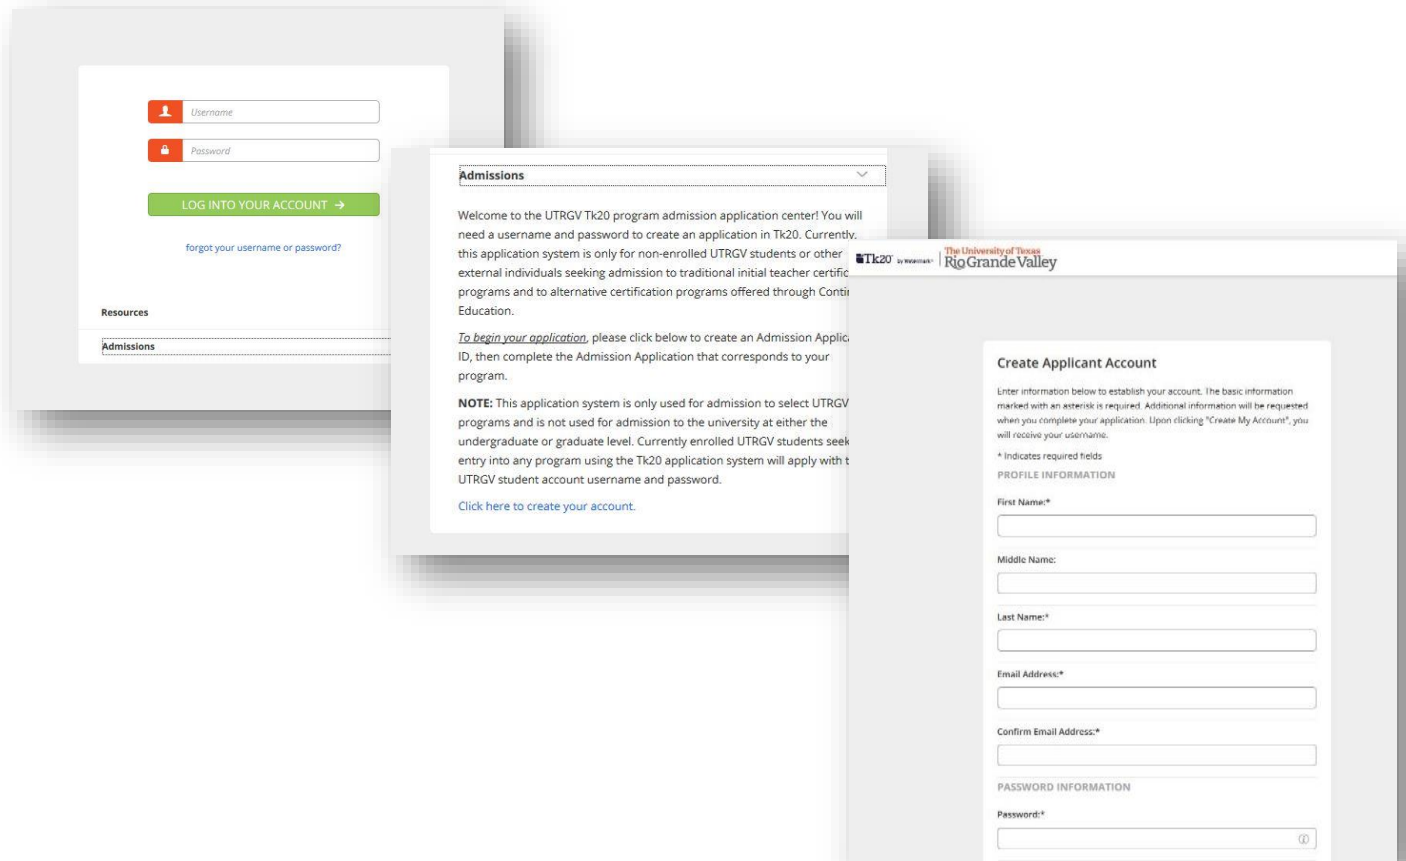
Username

Password

LOG INTO YOUR ACCOUNT →

forgot your username or password?

Resources

Admissions

Admissions

Welcome to the UTRGV Tk20 program admission application center! You will need a username and password to create an application in Tk20. Currently, this application system is only for non-enrolled UTRGV students or other external individuals seeking admission to traditional initial teacher certific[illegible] programs and to alternative certification programs offered through Conti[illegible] Education.

To begin your application, please click below to create an Admission Applic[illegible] ID, then complete the Admission Application that corresponds to your program.

NOTE: This application system is only used for admission to select UTRGV programs and is not used for admission to the university at either the undergraduate or graduate level. Currently enrolled UTRGV students seek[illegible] entry into any program using the Tk20 application system will apply with t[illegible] UTRGV student account username and password.

Click here to create your account.

Tk20 by Watermark | The University of Texas Rio Grande Valley

Create Applicant Account

Enter information below to establish your account. The basic information marked with an asterisk is required. Additional information will be requested when you complete your application. Upon clicking "Create My Account", you will receive your username.

* Indicates required fields

PROFILE INFORMATION

First Name:*

Middle Name:

Last Name:*

Email Address:*

Confirm Email Address:*

PASSWORD INFORMATION

Password:*